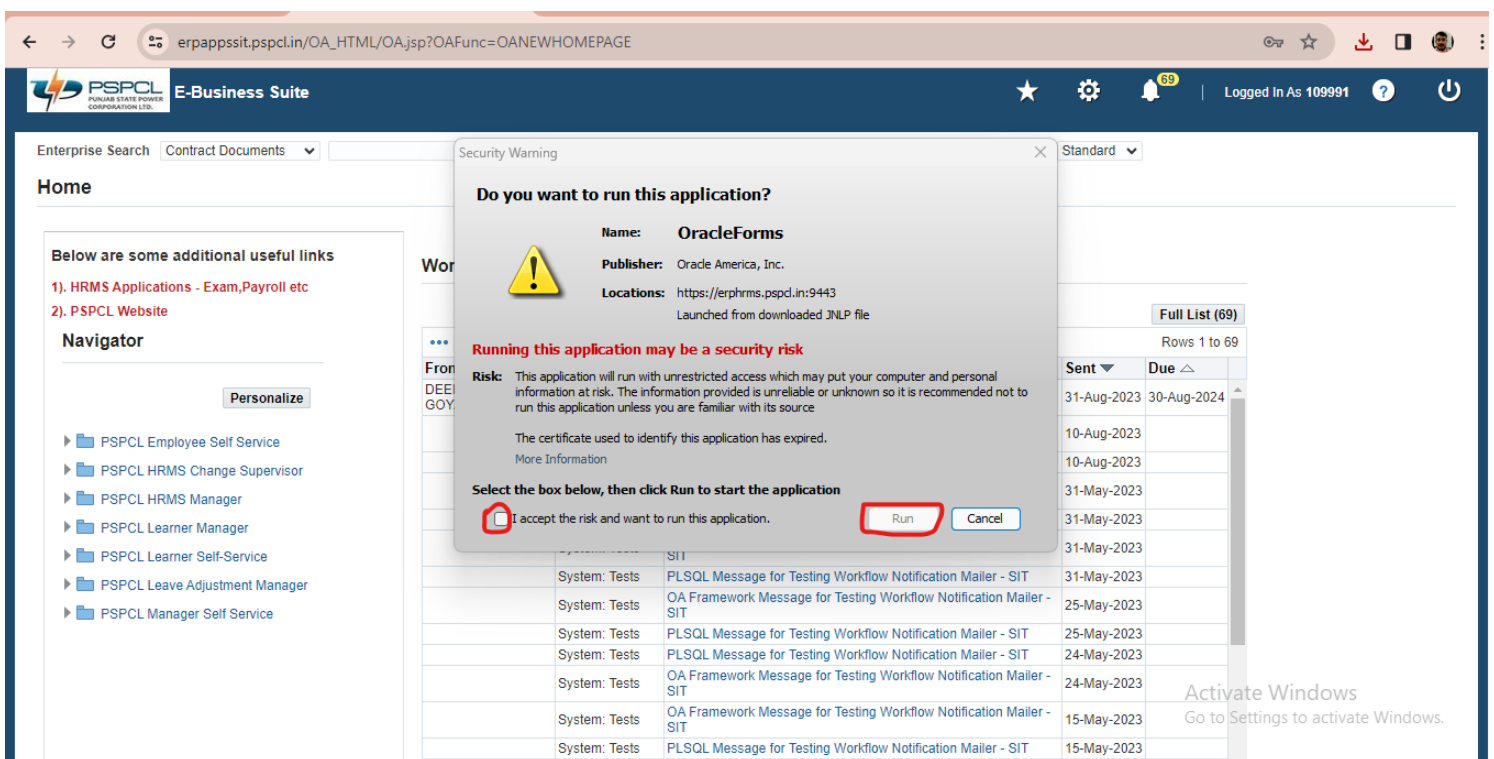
erpappssit.pspcl.in/OA_HTML/OA.jsp?OAFunc=OANEWHOMEPAGE

PSPCL PUNJAB STATE POWER CORPORATION LTD. E-Business Suite

69 | Logged In As 109991

Enterprise Search Contract Documents Standard

Home

Below are some additional useful links
1). HRMS Applications - Exam,Payroll etc
2). PSPCL Website

Navigator

Personalize

PSPCL Employee Self Service
PSPCL HRMS Change Supervisor
PSPCL HRMS Manager
PSPCL Learner Manager
PSPCL Learner Self-Service
PSPCL Leave Adjustment Manager
PSPCL Manager Self Service

Wor

Full List (69)
Rows 1 to 69

| From | | | Sent | Due |
|---|---|---|---|---|
| DEE GOY | | | 31-Aug-2023 | 30-Aug-2024 |
| | | | 10-Aug-2023 | |
| | | | 10-Aug-2023 | |
| | | | 31-May-2023 | |
| | | | 31-May-2023 | |
| | | SIT | 31-May-2023 | |
| | System: Tests | PLSQL Message for Testing Workflow Notification Mailer - SIT | 31-May-2023 | |
| | System: Tests | OA Framework Message for Testing Workflow Notification Mailer - SIT | 25-May-2023 | |
| | System: Tests | PLSQL Message for Testing Workflow Notification Mailer - SIT | 25-May-2023 | |
| | System: Tests | PLSQL Message for Testing Workflow Notification Mailer - SIT | 24-May-2023 | |
| | System: Tests | OA Framework Message for Testing Workflow Notification Mailer - SIT | 24-May-2023 | |
| | System: Tests | OA Framework Message for Testing Workflow Notification Mailer - SIT | 15-May-2023 | |
| | System: Tests | PLSQL Message for Testing Workflow Notification Mailer - SIT | 15-May-2023 | |

Security Warning

Do you want to run this application?

Name: OracleForms
Publisher: Oracle America, Inc.
Locations: https://erphrms.pspcl.in:9443
Launched from downloaded JNLP file

Running this application may be a security risk

Risk: This application will run with unrestricted access which may put your computer and personal information at risk. The information provided is unreliable or unknown so it is recommended not to run this application unless you are familiar with its source

The certificate used to identify this application has expired.

More Information

Select the box below, then click Run to start the application

I accept the risk and want to run this application.

Run Cancel

Activate Windows
Go to Settings to activate Windows.